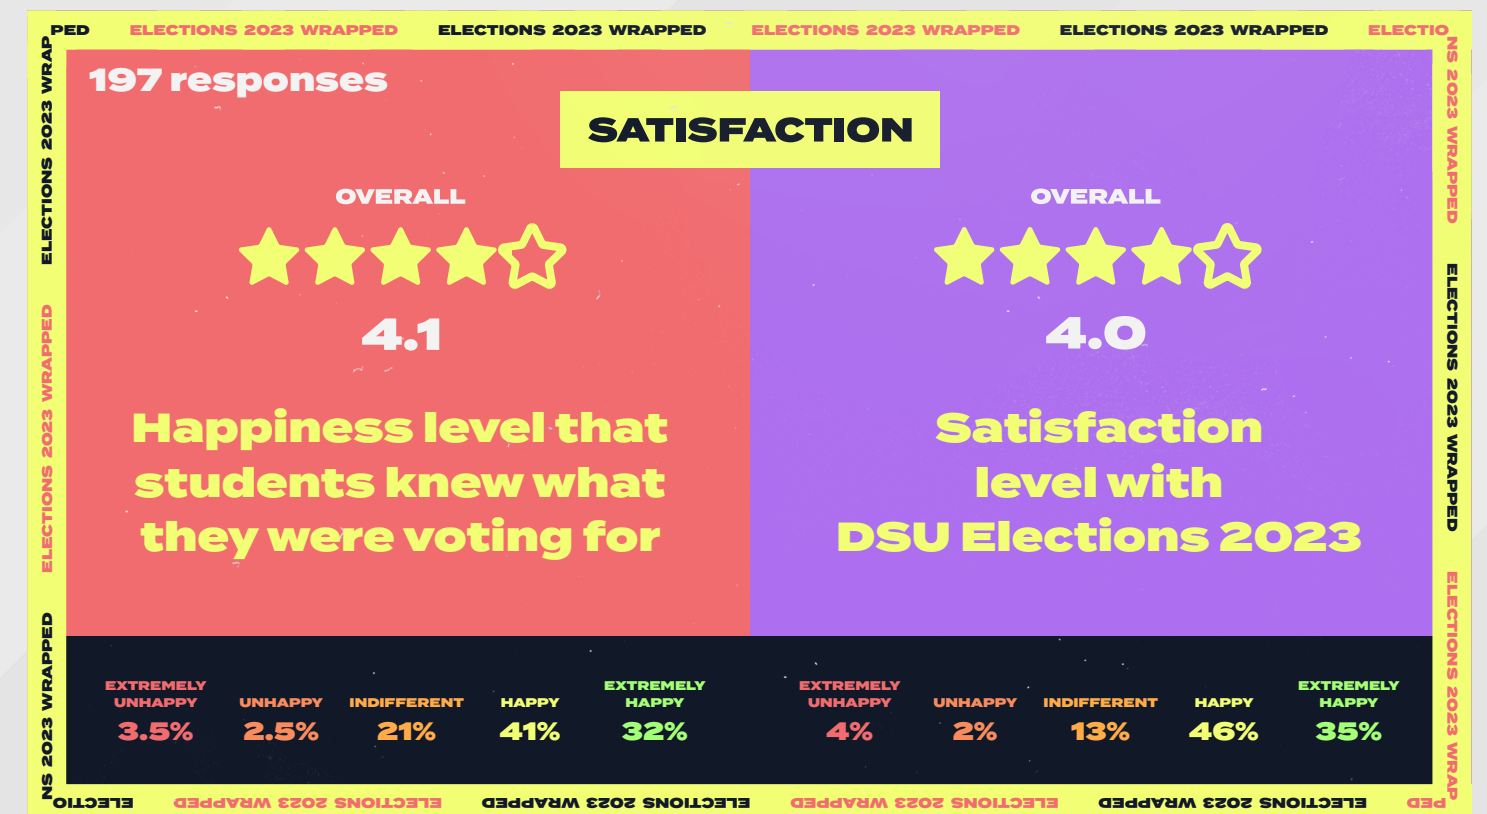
PED ELECTIONS 2023 WRAPPED ELECTIONS 2023 WRAPPED ELECTIONS 2023 WRAPPED ELECTIONS 2023 WRAPPED ELECTIO

197 responses

SATISFACTION

OVERALL

4.1

Happiness level that students knew what they were voting for

OVERALL

4.0

Satisfaction level with DSU Elections 2023

| EXTREMELY UNHAPPY | UNHAPPY | INDIFFERENT | HAPPY | EXTREMELY HAPPY |
|---|---|---|---|---|
| 3.5% | 2.5% | 21% | 41% | 32% |

| EXTREMELY UNHAPPY | UNHAPPY | INDIFFERENT | HAPPY | EXTREMELY HAPPY |
|---|---|---|---|---|
| 4% | 2% | 13% | 46% | 35% |

ELECTIO ELECTIONS 2023 WRAPPED ELECTIONS 2023 WRAPPED ELECTIONS 2023 WRAPPED ELECTIONS 2023 WRAPPED PED

ELECTIONS 2023 WRAP ELECTIONS 2023 WRAPPED NS 2023 WRAPPED

NS 2023 WRAPPED ELECTIONS 2023 WRAPPED ELECTIONS 2023 WRAP